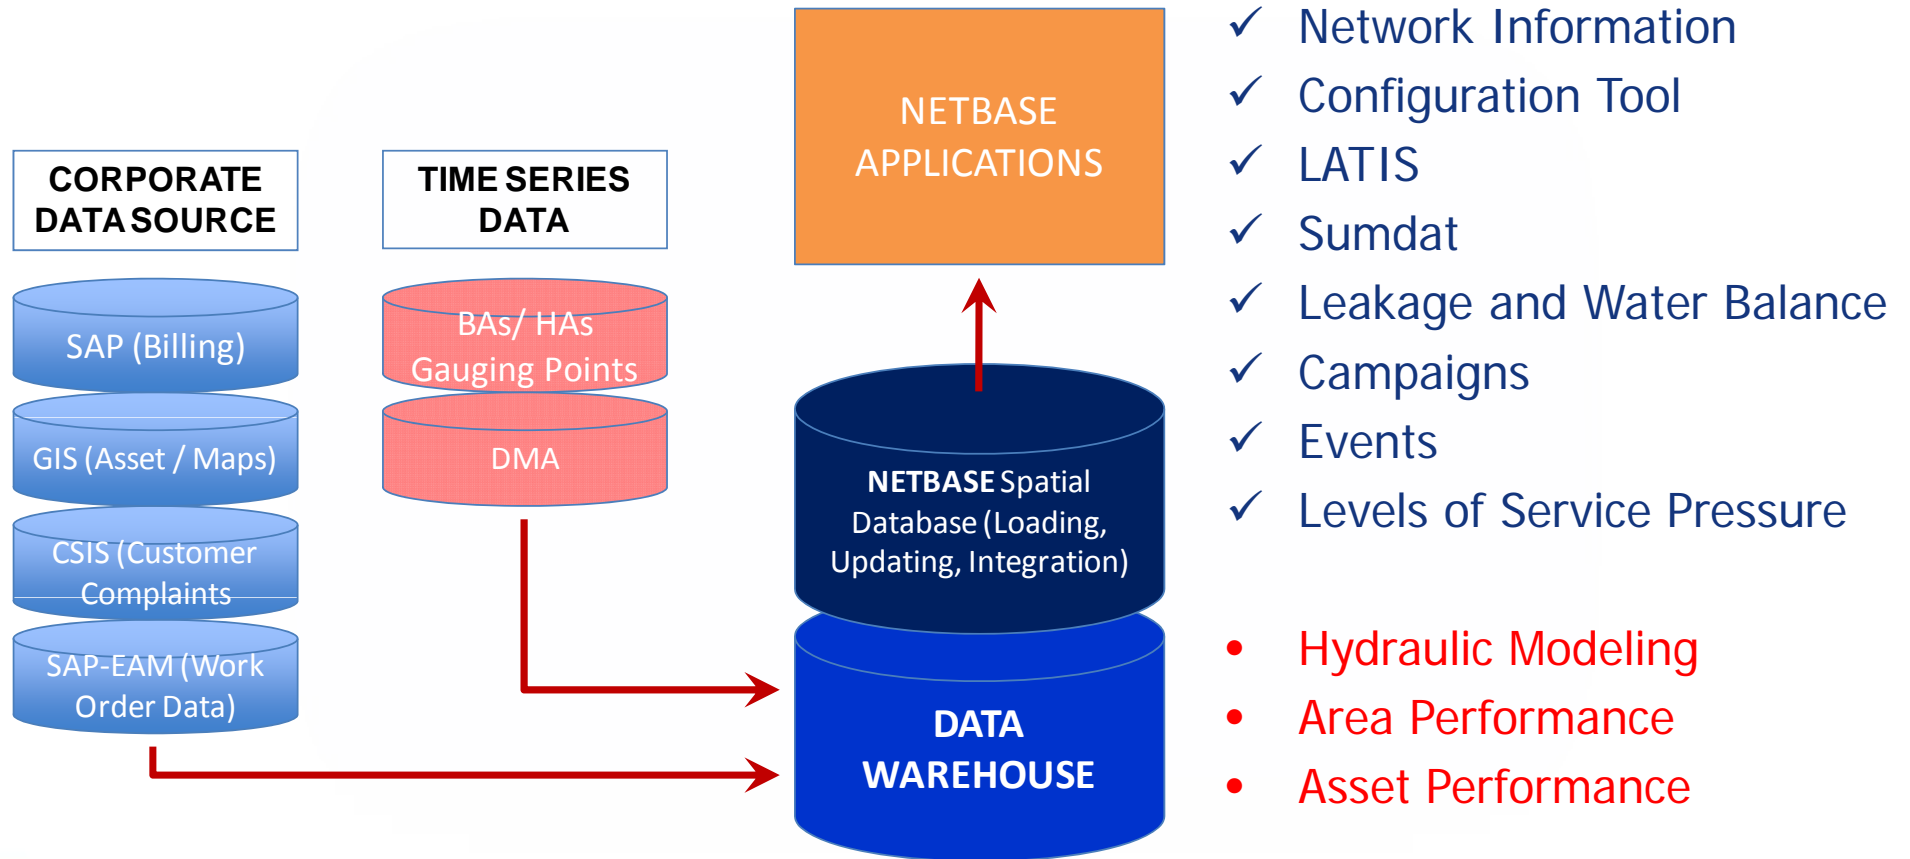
CORPORATE DATA SOURCE

SAP (Billing)

GIS (Asset / Maps)

CSIS (Customer Complaints

SAP-EAM (Work Order Data)

TIME SERIES DATA

BAs/ HAs Gauging Points

DMA

NETBASE APPLICATIONS

NETBASE Spatial Database (Loading, Updating, Integration)

DATA WAREHOUSE

✓ Network Information
✓ Configuration Tool
✓ LATIS
✓ Sumdat
✓ Leakage and Water Balance
✓ Campaigns
✓ Events
✓ Levels of Service Pressure

• Hydraulic Modeling
• Area Performance
• Asset Performance